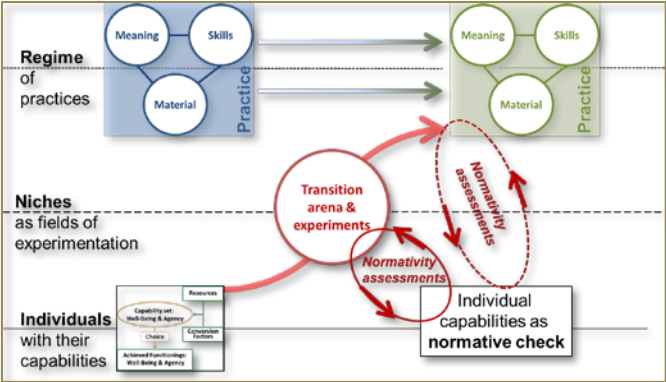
Regime of practices

Meaning

Skills

Material

Practice

Meaning

Skills

Material

Practice

Niches as fields of experimentation

Transition arena & experiments

Normativity assessments

Normativity assessments

Individuals with their capabilities

Resources

Capability set: Well-Being & Agency

Conversion Factors

Choice

Achieved Functionings: Well-Being & Agency

Individual capabilities as **normative check**